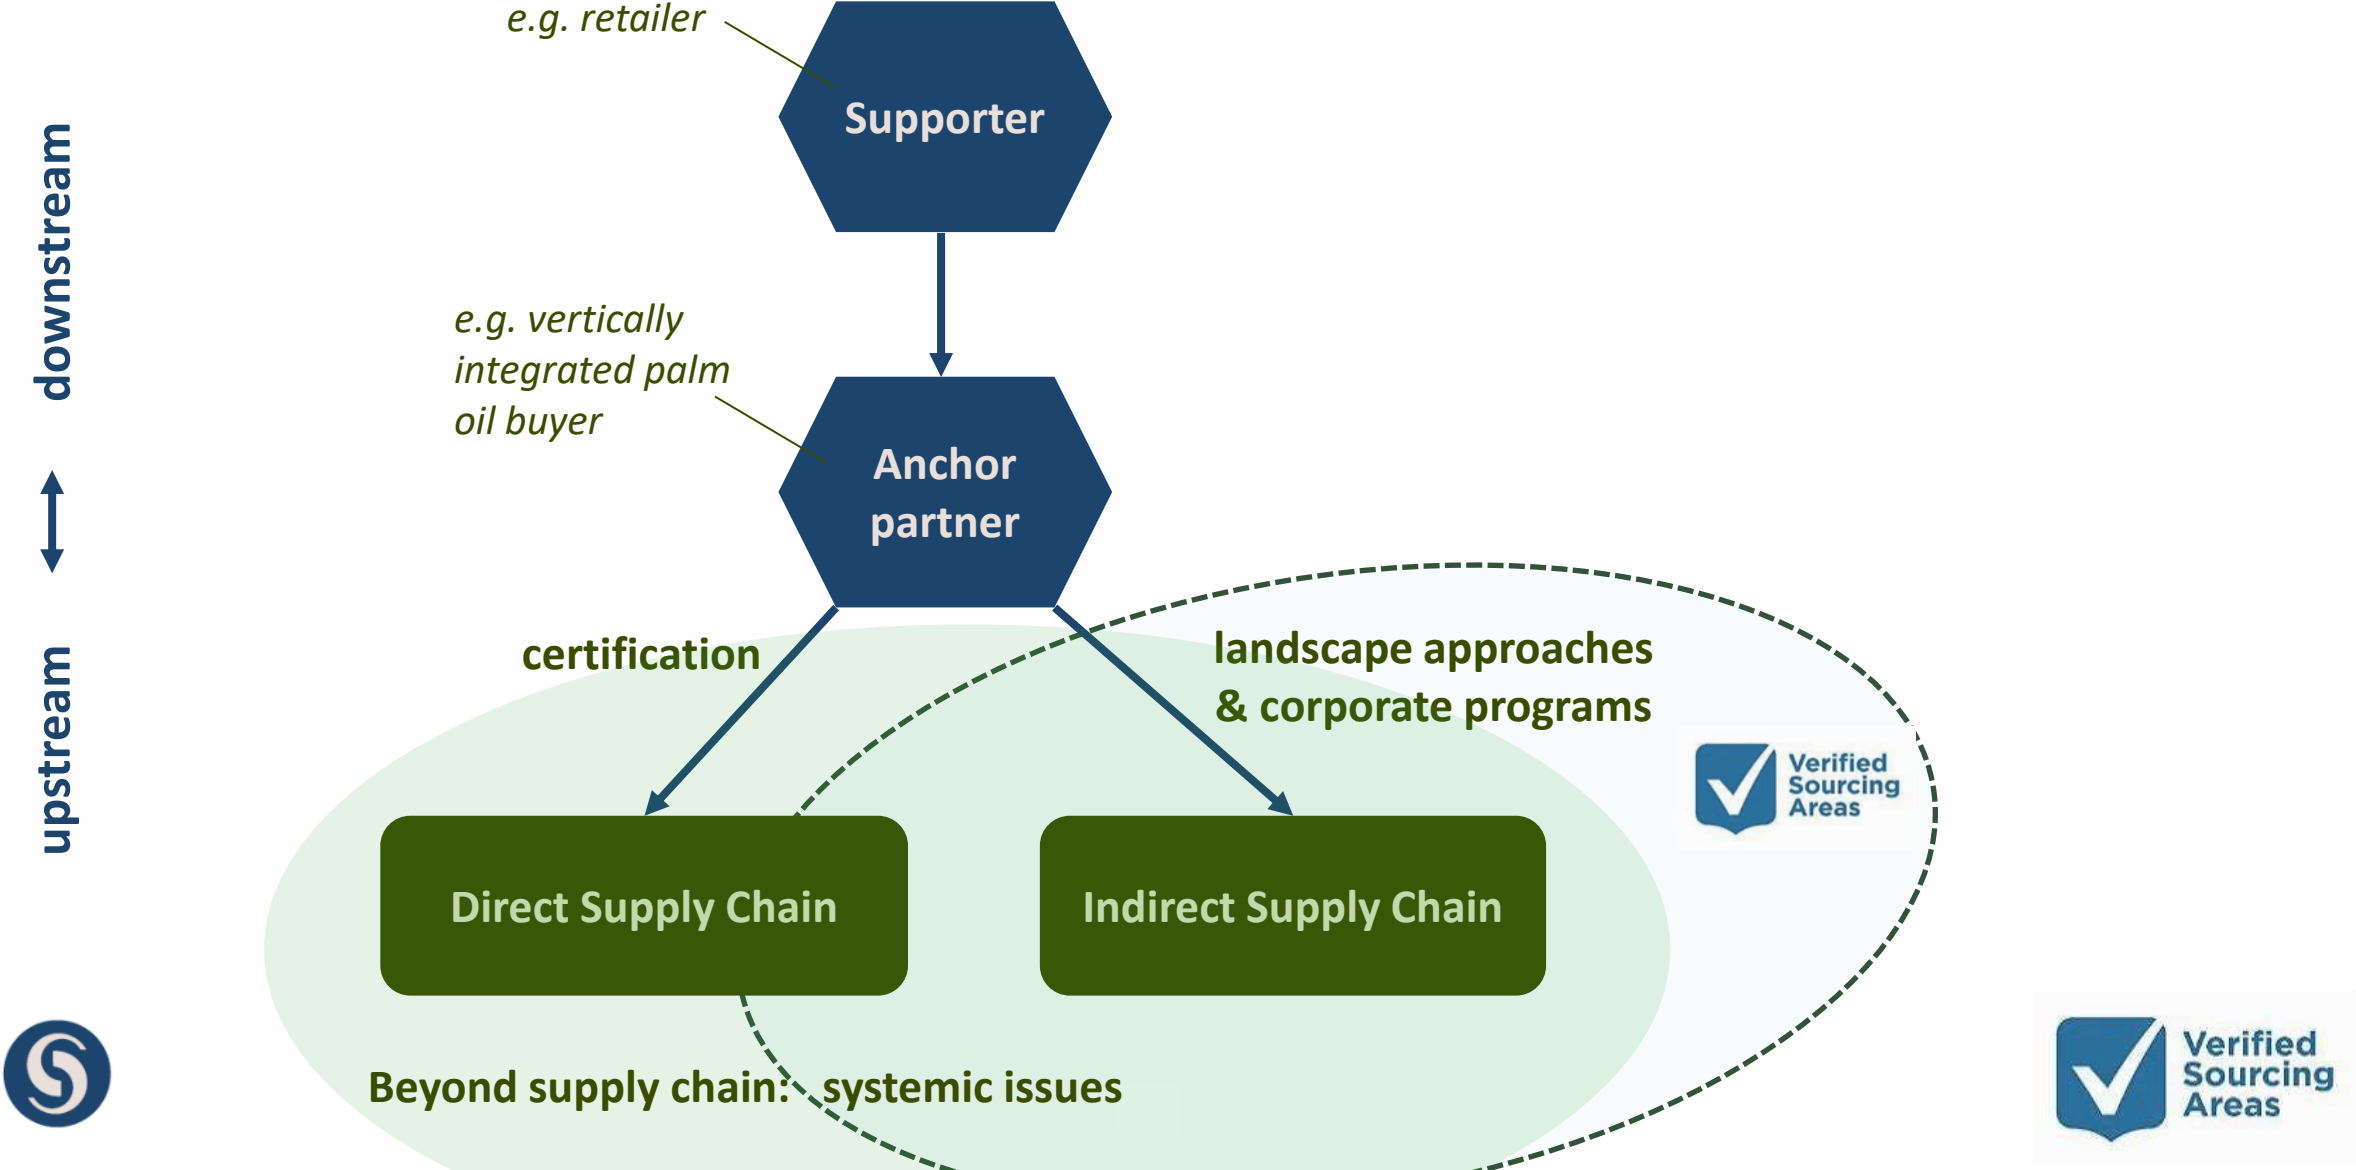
downstream

upstream

e.g. retailer

Supporter

e.g. vertically integrated palm oil buyer

Anchor partner

certification

landscape approaches & corporate programs

Verified Sourcing Areas

Direct Supply Chain

Indirect Supply Chain

Beyond supply chain: systemic issues

Verified Sourcing Areas